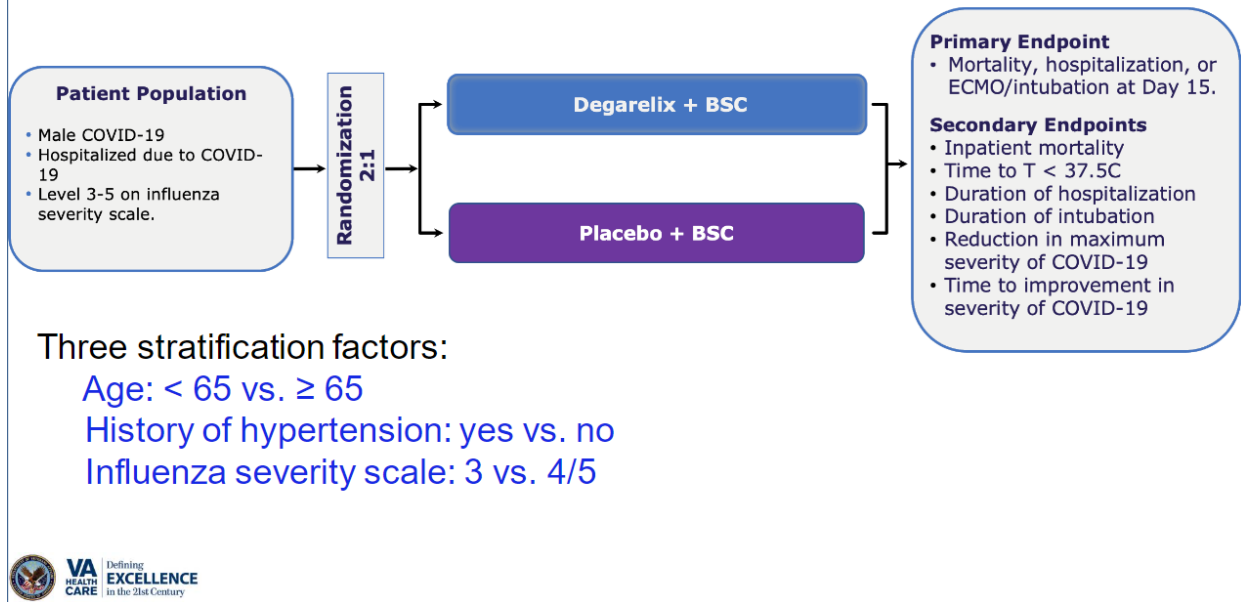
Patient Population

• Male COVID-19
• Hospitalized due to COVID-19
• Level 3-5 on influenza severity scale.

Randomization 2:1

Degarelix + BSC

Placebo + BSC

Primary Endpoint
• Mortality, hospitalization, or ECMO/intubation at Day 15.

Secondary Endpoints
• Inpatient mortality
• Time to T < 37.5C
• Duration of hospitalization
• Duration of intubation
• Reduction in maximum severity of COVID-19
• Time to improvement in severity of COVID-19

Three stratification factors:
Age: < 65 vs. ≥ 65
History of hypertension: yes vs. no
Influenza severity scale: 3 vs. 4/5

VA HEALTH CARE Defining EXCELLENCE in the 21st Century